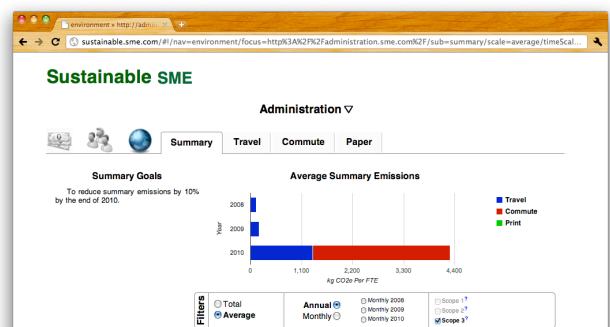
environment » http://admi

sustainable.sme.com/#!/nav=environment/focus=http%3A%2F%2Fadministration.sme.com%2F/sub=summary/scale=average/timeScal...

Sustainable SME

Administration ▽

Summary | Travel | Commute | Paper

Summary Goals

To reduce summary emissions by 10% by the end of 2010.

Average Summary Emissions

Year

2008

2009

2010

0 | 1,100 | 2,200 | 3,300 | 4,400

kg CO2e Per FTE

Travel

Commute

Print

Filters

Total

Average

Annual

Monthly

Monthly 2008

Monthly 2009

Monthly 2010

Scope 1?

Scope 2?

Scope 3?